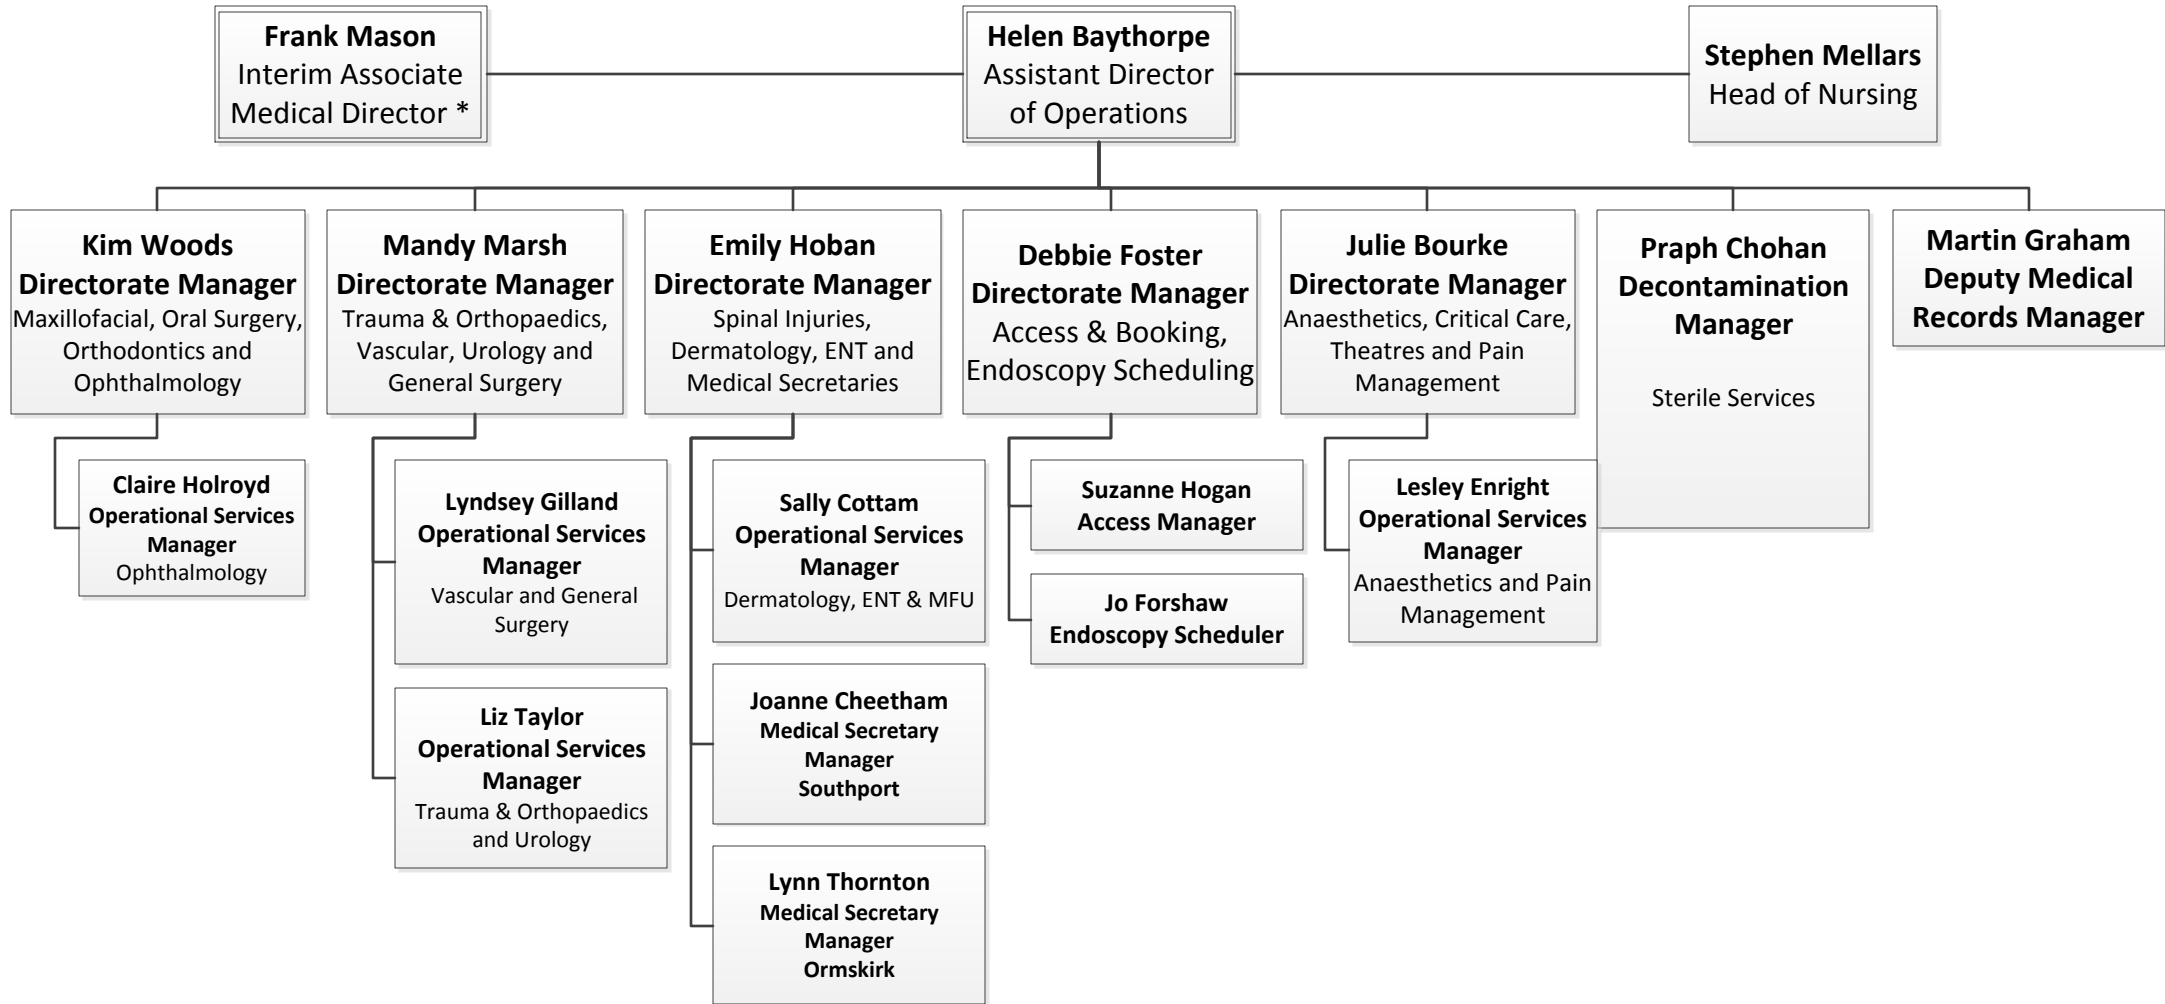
Frank Mason
Interim Associate Medical Director *

Helen Baythorpe
Assistant Director of Operations

Stephen Mellars
Head of Nursing

Kim Woods
Directorate Manager
Maxillofacial, Oral Surgery, Orthodontics and Ophthalmology

Claire Holroyd
Operational Services Manager
Ophthalmology

Mandy Marsh
Directorate Manager
Trauma & Orthopaedics, Vascular, Urology and General Surgery

Lyndsey Gilland
Operational Services Manager
Vascular and General Surgery

Liz Taylor
Operational Services Manager
Trauma & Orthopaedics and Urology

Emily Hoban
Directorate Manager
Spinal Injuries, Dermatology, ENT and Medical Secretaries

Sally Cottam
Operational Services Manager
Dermatology, ENT & MFU

Joanne Cheetham
Medical Secretary Manager
Southport

Lynn Thornton
Medical Secretary Manager
Ormskirk

Debbie Foster
Directorate Manager
Access & Booking, Endoscopy Scheduling

Suzanne Hogan
Access Manager

Jo Forshaw
Endoscopy Scheduler

Julie Bourke
Directorate Manager
Anaesthetics, Critical Care, Theatres and Pain Management

Lesley Enright
Operational Services Manager
Anaesthetics and Pain Management

Praph Chohan
Decontamination Manager

Sterile Services

Martin Graham
Deputy Medical Records Manager